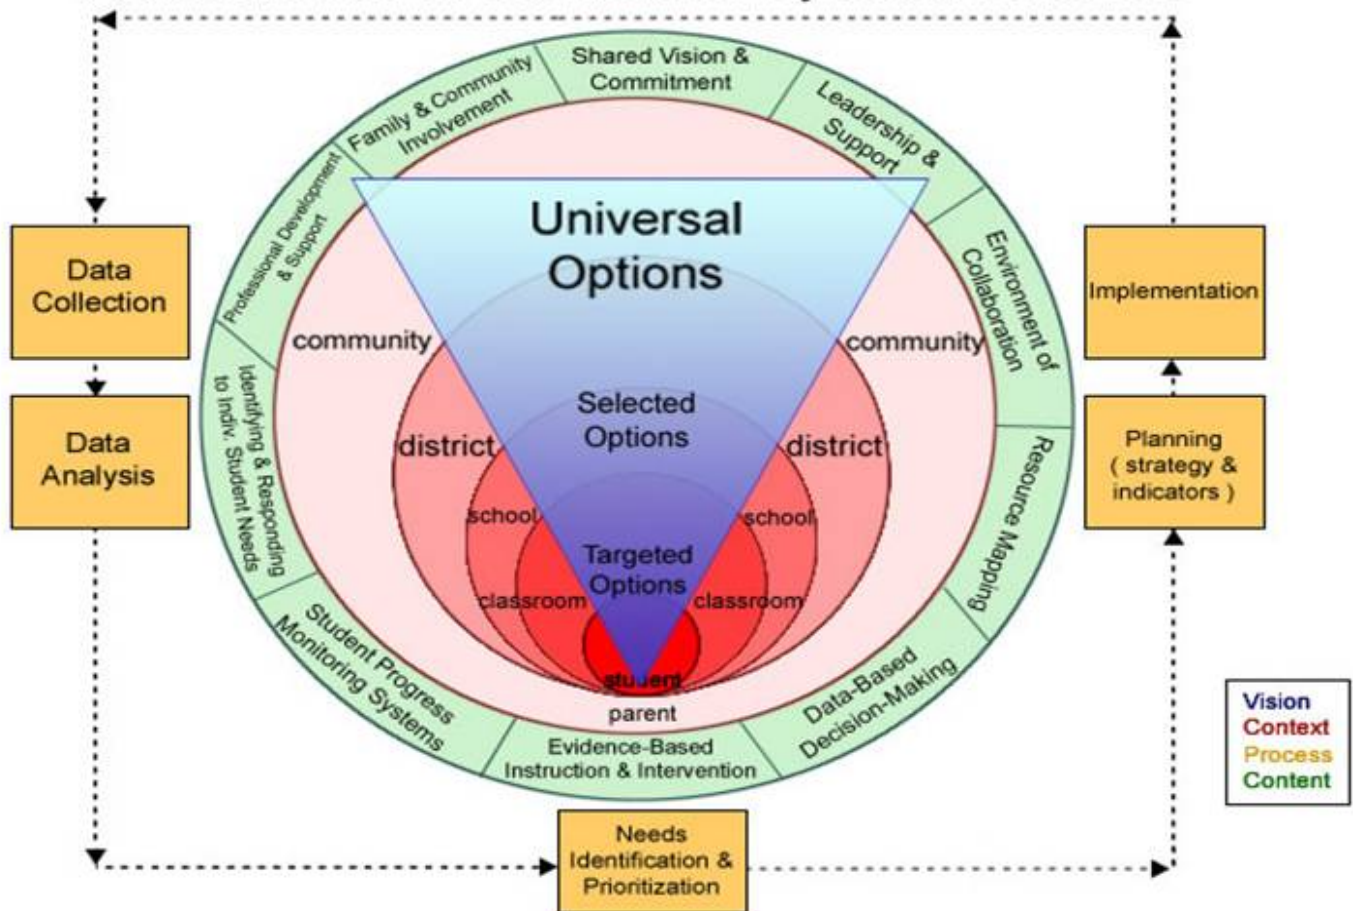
Shared Vision & Commitment

Leadership & Support

Environment of Collaboration

Resource Mapping

Data-Based Decision-Making

Evidence-Based Instruction & Intervention

Student Progress Monitoring Systems

Identifying & Responding to Indiv. Student Needs

Professional Development & Support

Family & Community Involvement

Universal Options

community

community

Selected Options

district

district

school

school

Targeted Options

classroom

classroom

student

parent

Data Collection

Data Analysis

Needs Identification & Prioritization

Planning ( strategy & indicators )

Implementation

Vision
Context
Process
Content